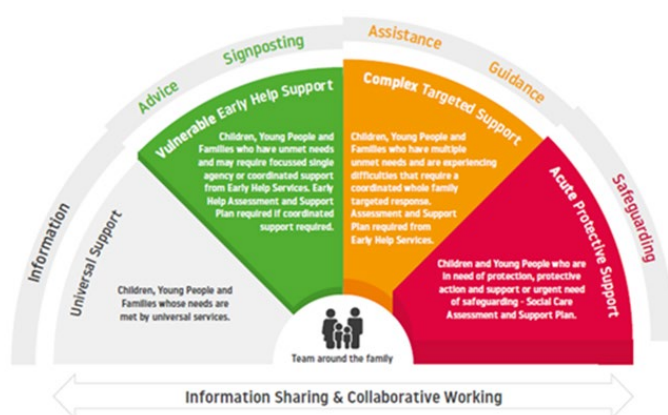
Information

Advice

Signposting

Assistance

Guidance

Safeguarding

Universal Support

Children, Young People and Families whose needs are met by universal services.

Vulnerable Early Help Support

Children, Young People and Families who have unmet needs and may require focussed single agency or coordinated support from Early Help Services. Early Help Assessment and Support Plan required if coordinated support required.

Complex Targeted Support

Children, Young People and Families who have multiple unmet needs and are experiencing difficulties that require a coordinated whole family targeted response. Assessment and Support Plan required from Early Help Services.

Acute Protective Support

Children and Young People who are in need of protection, protective action and support or urgent need of safeguarding - Social Care Assessment and Support Plan.

Team around the family

Information Sharing & Collaborative Working